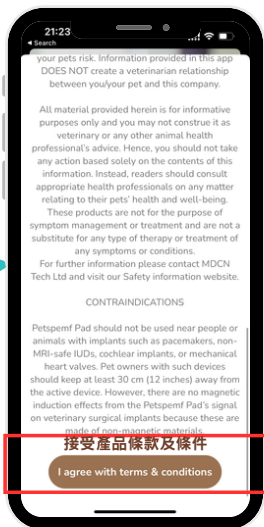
21:23
◀ Search

your pets risk. Information provided in this app DOES NOT create a veterinarian relationship between you/your pet and this company.

All material provided herein is for informative purposes only and you may not construe it as veterinary or any other animal health professional's advice. Hence, you should not take any action based solely on the contents of this information. Instead, readers should consult appropriate health professionals on any matter relating to their pets' health and well-being. These products are not for the purpose of symptom management or treatment and are not a substitute for any type of therapy or treatment of any symptoms or conditions.
For further information please contact MDCN Tech Ltd and visit our Safety information website.

CONTRAINDICATIONS

Petspemf Pad should not be used near people or animals with implants such as pacemakers, non-MRI-safe IUDs, cochlear implants, or mechanical heart valves. Pet owners with such devices should keep at least 30 cm (12 inches) away from the active device. However, there are no magnetic induction effects from the Petspemf Pad's signal on veterinary surgical implants because these are made of non-magnetic materials.

接受產品條款及條件

I agree with terms & conditions